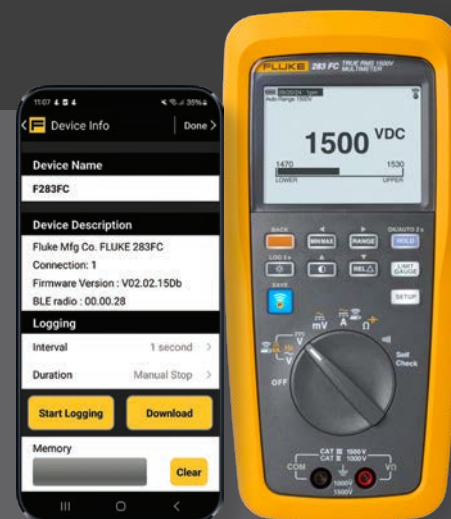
11:07 35%

Device Info Done

Device Name

F283FC

Device Description

Fluke Mfg Co. FLUKE 283FC

Connection: 1

Firmware Version : V02.02.15Db

BLE radio : 00.00.28

Logging

Interval 1 second

Duration Manual Stop

Start Logging

Download

Memory

Clear

FLUKE 283 FC TRUE RMS 1500V MULTIMETER

Auto Range 1500V

1500 VDC

1470 1530

LOWER UPPER

BACK

MIN MAX

RANGE

HOLD

REL

LIMIT GAUGE

SETUP

SAVE

mV

A

OFF

Self Check

COM

CAT III 1500V CAT II 1000V

1000V 1500V